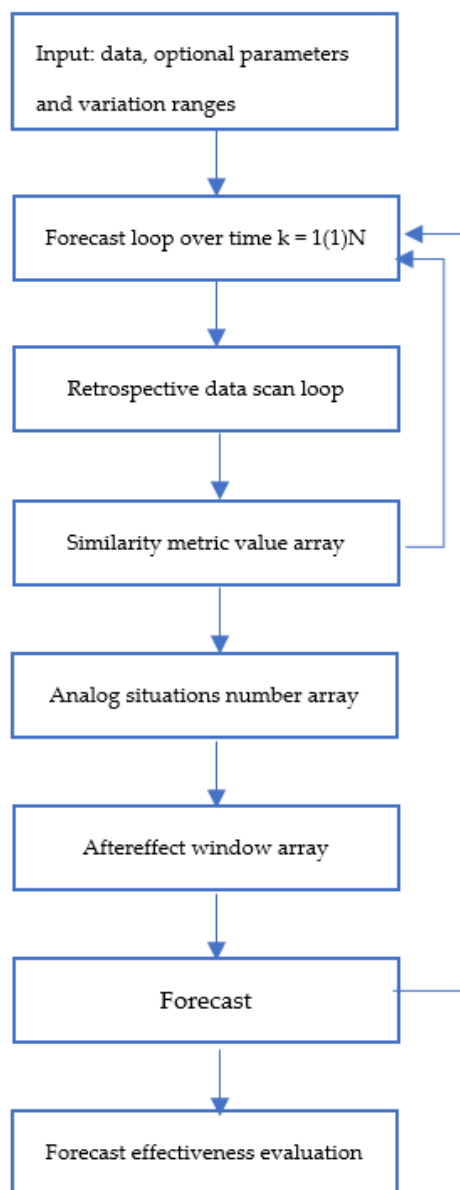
Input: data, optional parameters and variation ranges

Forecast loop over time k = 1(1)N

Retrospective data scan loop

Similarity metric value array

Analog situations number array

Aftereffect window array

Forecast

Forecast effectiveness evaluation